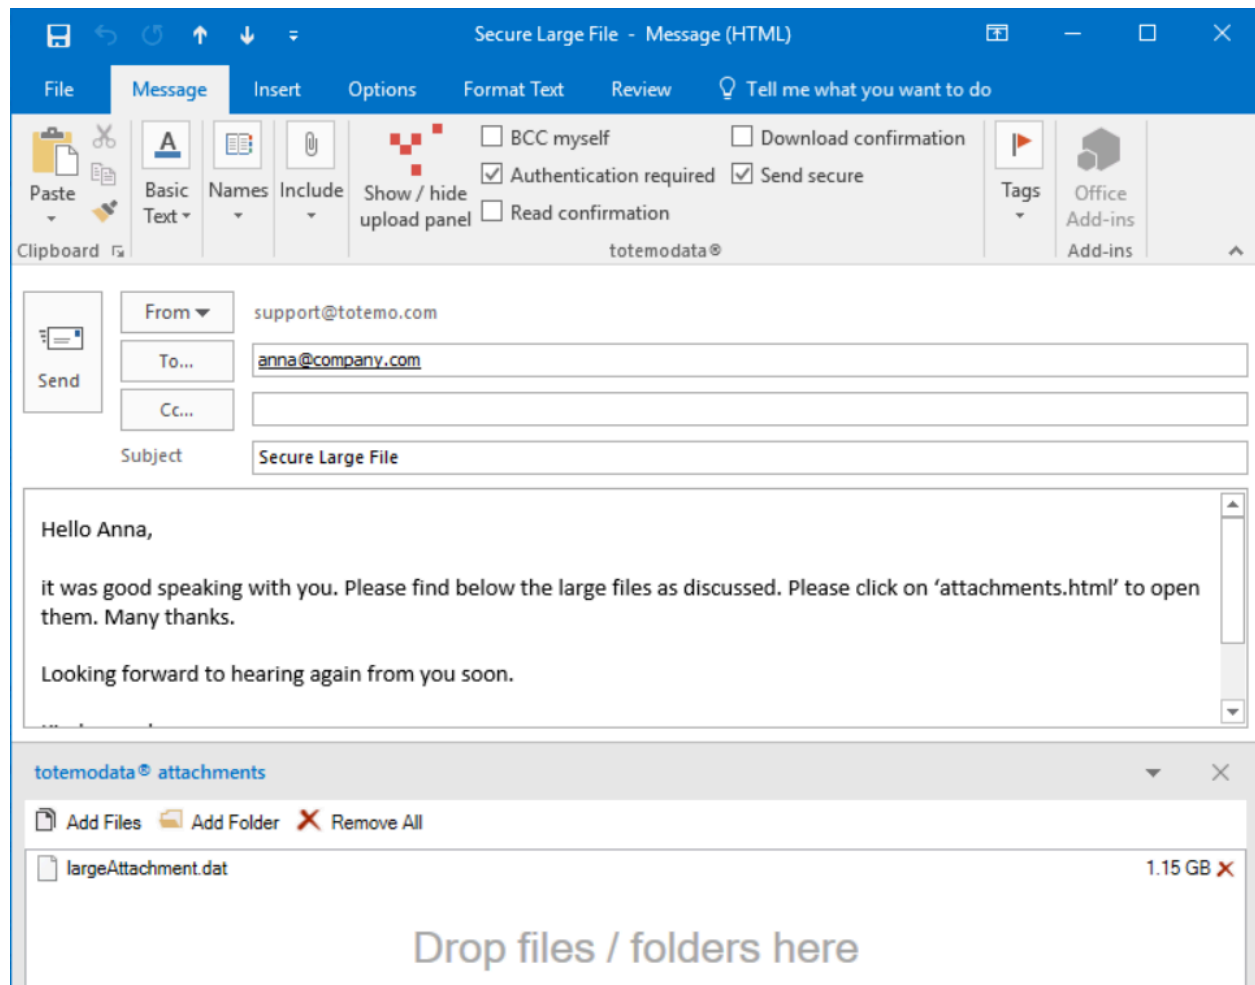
Secure Large File - Message (HTML)

File Message Insert Options Format Text Review Tell me what you want to do

Paste
Clipboard
Basic Text
Names
Include
Show / hide upload panel
BCC myself
Authentication required
Read confirmation
Download confirmation
Send secure
totemodata®
Tags
Office Add-ins
Add-ins

Send
From
support@totemo.com
To...
anna@company.com
Cc...
Subject
Secure Large File

Hello Anna,

it was good speaking with you. Please find below the large files as discussed. Please click on 'attachments.html' to open them. Many thanks.

Looking forward to hearing again from you soon.

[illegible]

totemodata® attachments

Add Files Add Folder Remove All

largeAttachment.dat 1.15 GB

Drop files / folders here